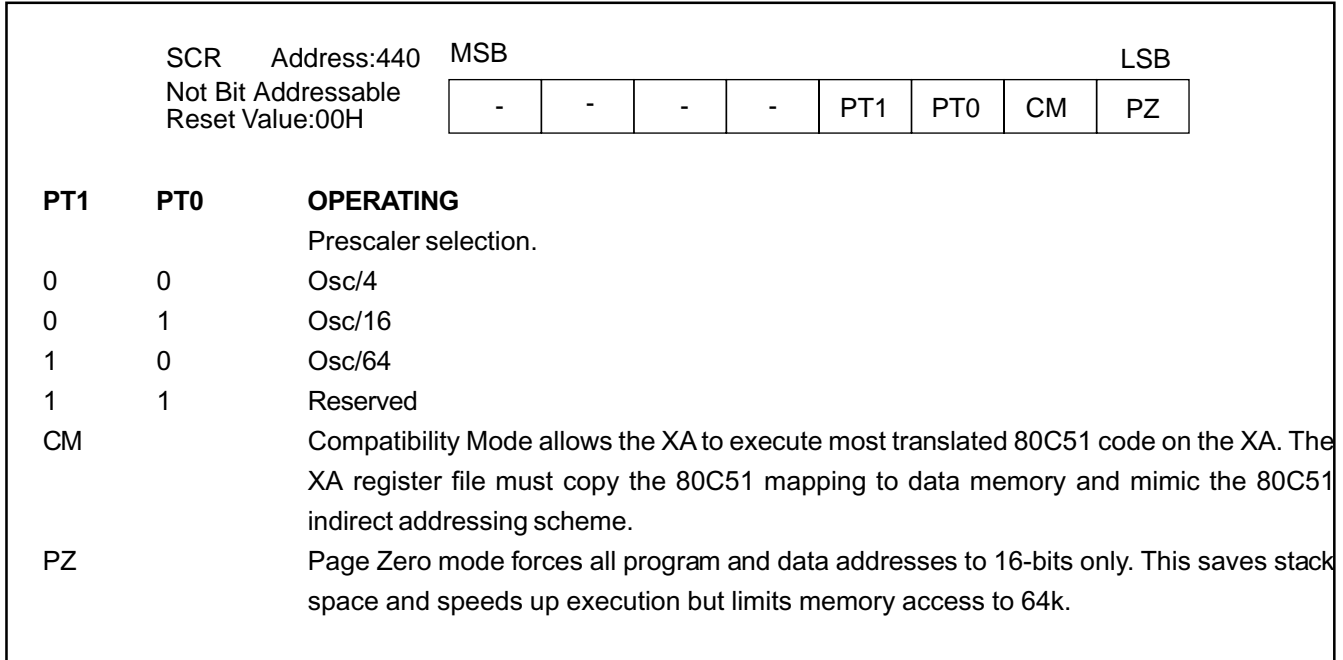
SCR Address:440
Not Bit Addressable
Reset Value:00H

MSB LSB

| - | - | - | - | PT1 | PT0 | CM | PZ |
|---|---|---|---|---|---|---|---|

| PT1 | PT0 | OPERATING |
|---|---|---|
| | | Prescaler selection. |
| 0 | 0 | Osc/4 |
| 0 | 1 | Osc/16 |
| 1 | 0 | Osc/64 |
| 1 | 1 | Reserved |

CM Compatibility Mode allows the XA to execute most translated 80C51 code on the XA. The XA register file must copy the 80C51 mapping to data memory and mimic the 80C51 indirect addressing scheme.

PZ Page Zero mode forces all program and data addresses to 16-bits only. This saves stack space and speeds up execution but limits memory access to 64k.